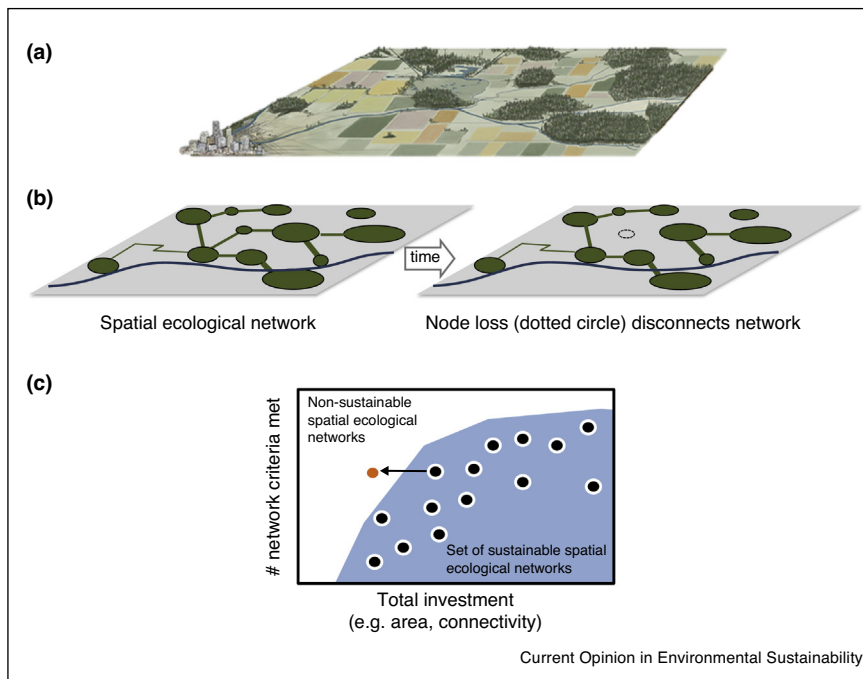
(a)

(b)

time

Spatial ecological network

Node loss (dotted circle) disconnects network

(c)

# network criteria met

Non-sustainable spatial ecological networks

Set of sustainable spatial ecological networks

Total investment (e.g. area, connectivity)

Current Opinion in Environmental Sustainability